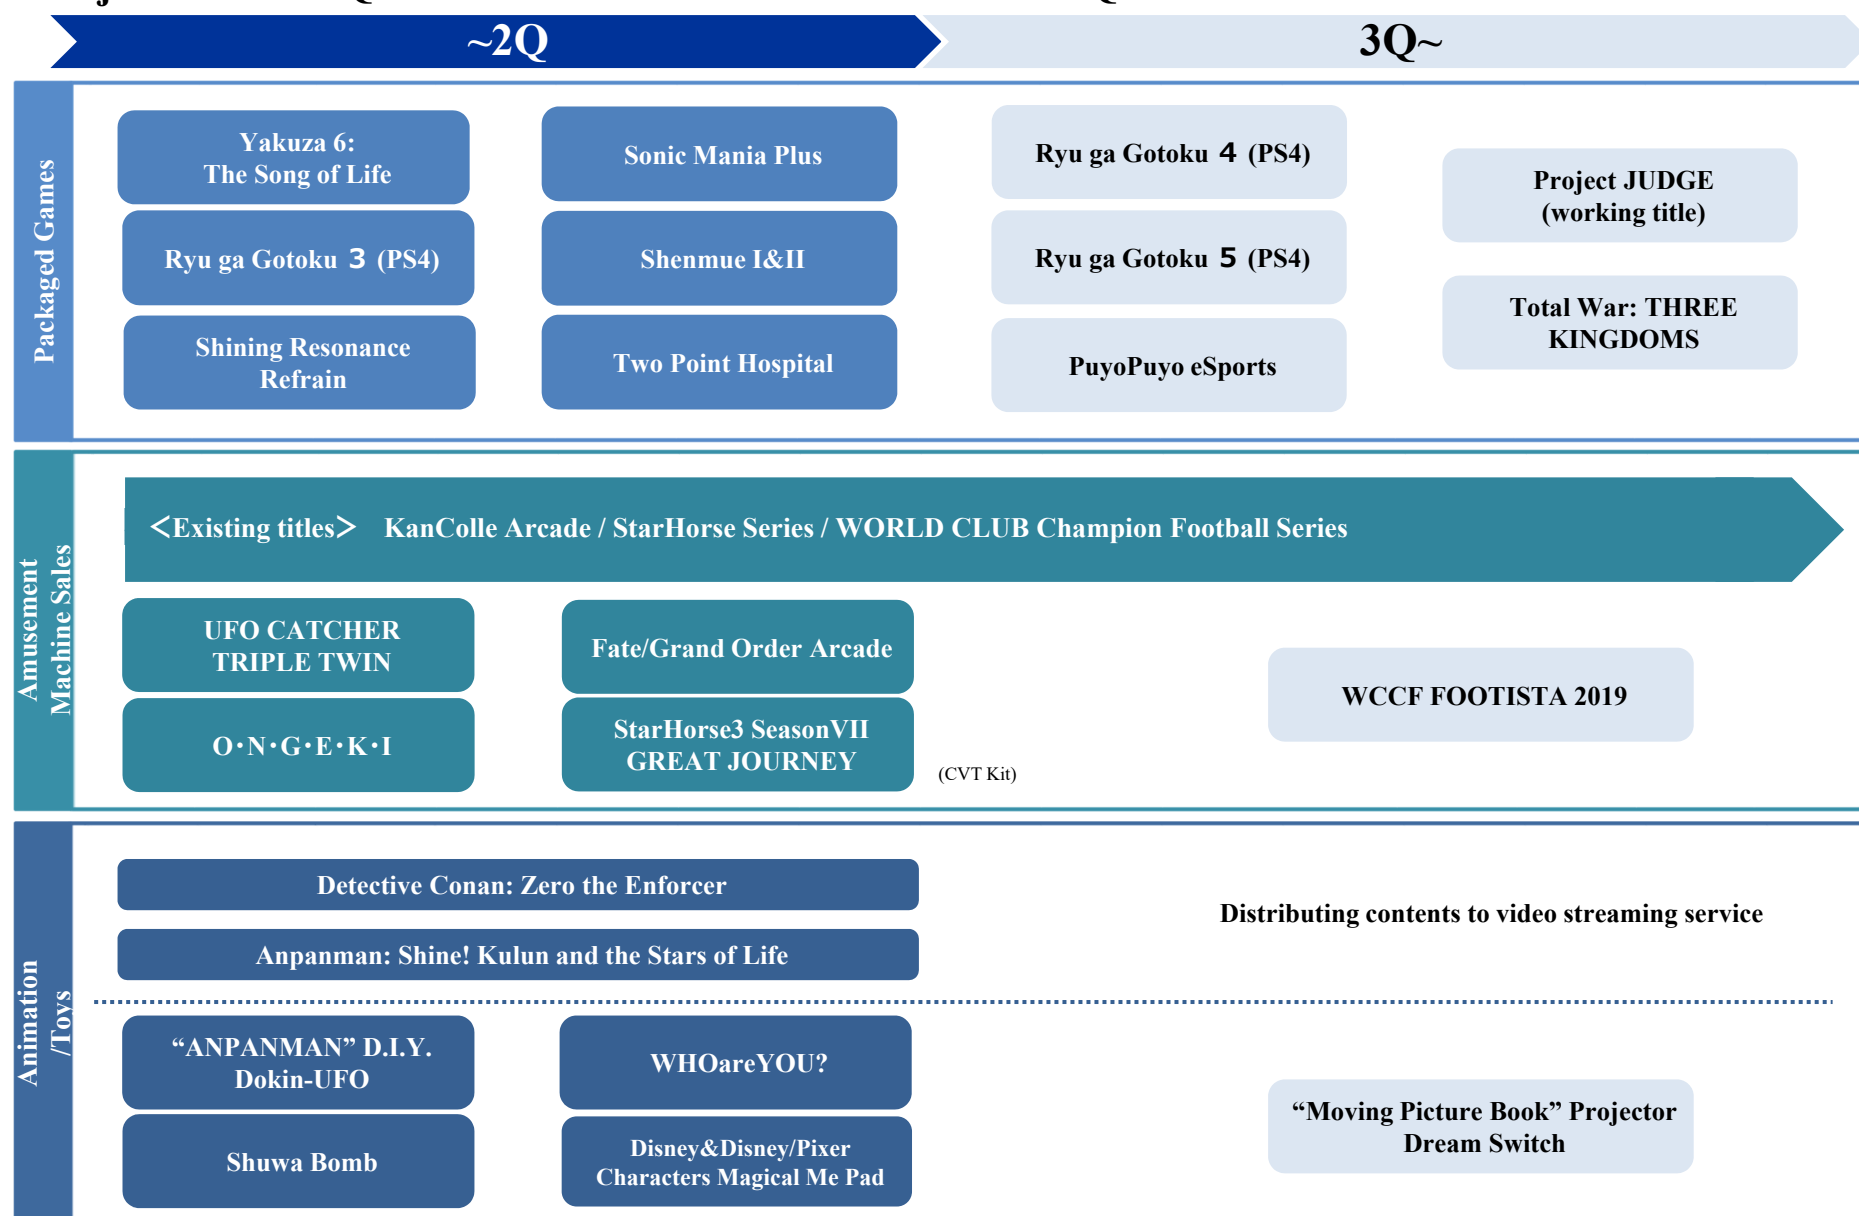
~2Q

3Q~

Packaged Games

Yakuza 6: The Song of Life

Ryu ga Gotoku 3 (PS4)

Shining Resonance Refrain

Sonic Mania Plus

Shenmue I&II

Two Point Hospital

Ryu ga Gotoku 4 (PS4)

Ryu ga Gotoku 5 (PS4)

PuyoPuyo eSports

Project JUDGE (working title)

Total War: THREE KINGDOMS

Amusement Machine Sales

<Existing titles> KanColle Arcade / StarHorse Series / WORLD CLUB Champion Football Series

UFO CATCHER TRIPLE TWIN

O·N·G·E·K·I

Fate/Grand Order Arcade

StarHorse3 SeasonVII GREAT JOURNEY

(CVT Kit)

WCCF FOOTISTA 2019

Animation /Toys

Detective Conan: Zero the Enforcer

Anpanman: Shine! Kulun and the Stars of Life

Distributing contents to video streaming service

“ANPANMAN” D.I.Y. Dokin-UFO

Shuwa Bomb

WHOareYOU?

Disney&Disney/Pixer Characters Magical Me Pad

“Moving Picture Book” Projector Dream Switch